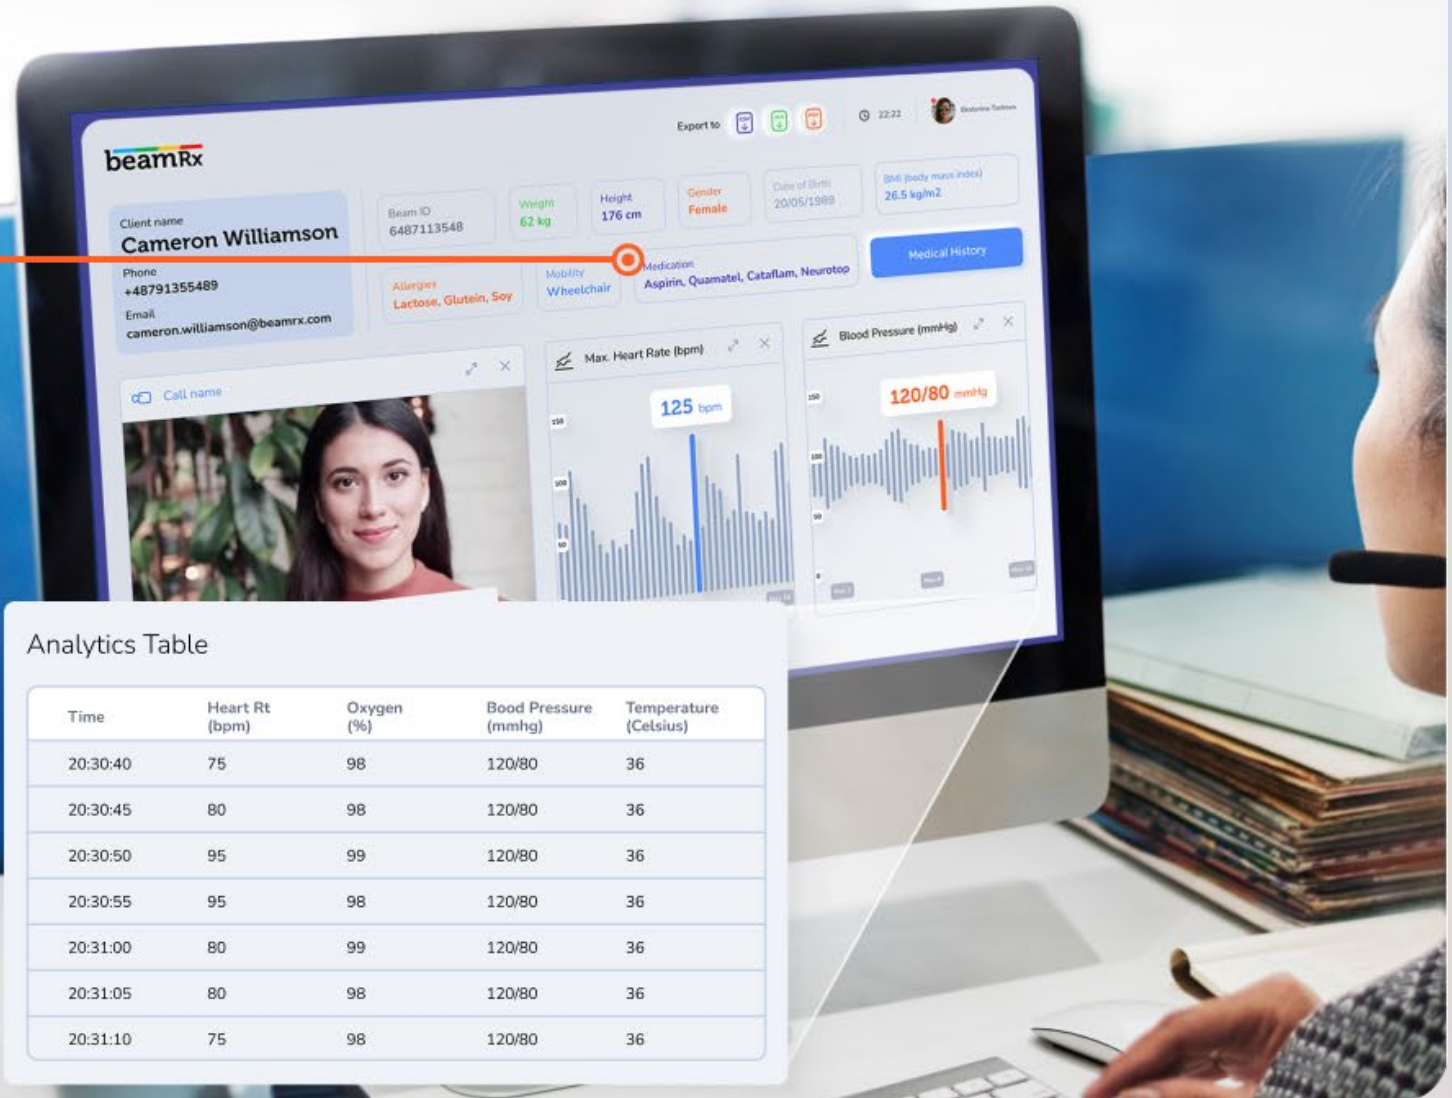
beamRx

Export to

22:22

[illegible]

Client name
Cameron Williamson
Phone
+48791355489
Email
cameron.williamson@beamrx.com

Beam ID
6487113548

Weight
62 kg

Height
176 cm

Gender
Female

Date of Birth
20/05/1989

BMI (body mass index)
26.5 kg/m2

Allergies
Lactose, Glutein, Soy

Mobility
Wheelchair

Medication
Aspirin, Quamatel, Cataflam, Neurotop

Medical History

Call name

Max. Heart Rate (bpm)

125 bpm

150
100
50

Blood Pressure (mmHg)

120/80 mmHg

150
100
50
0

Analytics Table

| Time | Heart Rt (bpm) | Oxygen (%) | Bood Pressure (mmhg) | Temperature (Celsius) |
|---|---|---|---|---|
| 20:30:40 | 75 | 98 | 120/80 | 36 |
| 20:30:45 | 80 | 98 | 120/80 | 36 |
| 20:30:50 | 95 | 99 | 120/80 | 36 |
| 20:30:55 | 95 | 98 | 120/80 | 36 |
| 20:31:00 | 80 | 99 | 120/80 | 36 |
| 20:31:05 | 80 | 98 | 120/80 | 36 |
| 20:31:10 | 75 | 98 | 120/80 | 36 |